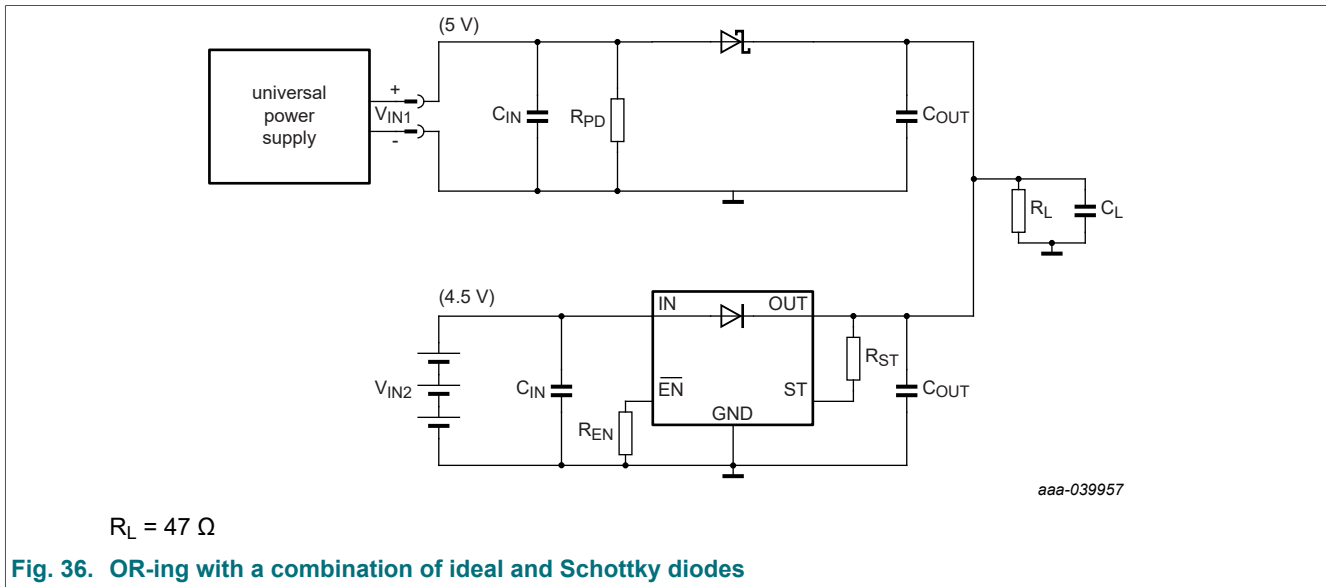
(5 V)

universal power supply

+

$V_{IN1}$

-

$C_{IN}$

$R_{PD}$

$C_{OUT}$

$R_L$

$C_L$

(4.5 V)

IN

OUT

$V_{IN2}$

$C_{IN}$

$\overline{EN}$

ST

$R_{ST}$

$C_{OUT}$

GND

$R_{EN}$

aaa-039957

$R_L$ = 47 Ω

Fig. 36. OR-ing with a combination of ideal and Schottky diodes